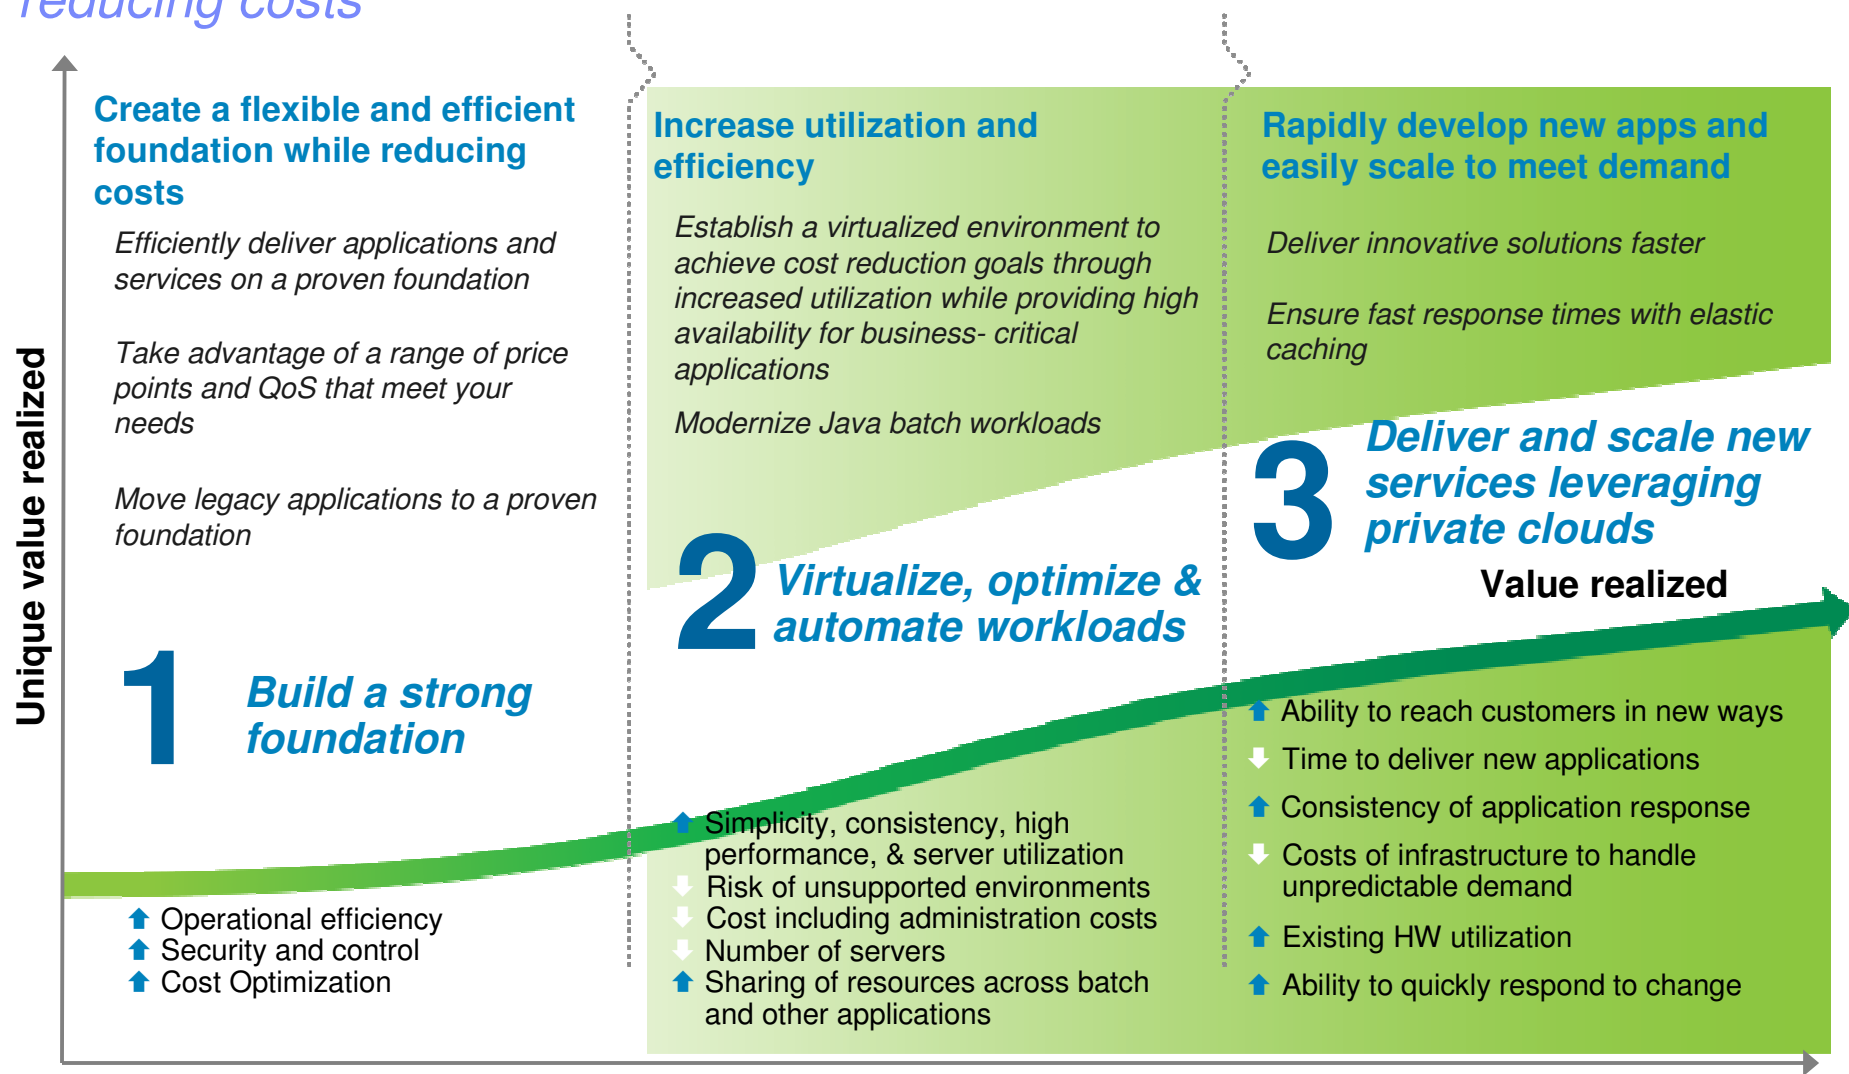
reducing costs

Unique value realized

Create a flexible and efficient foundation while reducing costs

Efficiently deliver applications and services on a proven foundation

Take advantage of a range of price points and QoS that meet your needs

Move legacy applications to a proven foundation

1 Build a strong foundation

Operational efficiency
Security and control
Cost Optimization

Increase utilization and efficiency

Establish a virtualized environment to achieve cost reduction goals through increased utilization while providing high availability for business- critical applications

Modernize Java batch workloads

2 Virtualize, optimize & automate workloads

Simplicity, consistency, high performance, & server utilization
Risk of unsupported environments
Cost including administration costs
Number of servers
Sharing of resources across batch and other applications

Rapidly develop new apps and easily scale to meet demand

Deliver innovative solutions faster

Ensure fast response times with elastic caching

3 Deliver and scale new services leveraging private clouds

Value realized

Ability to reach customers in new ways
Time to deliver new applications
Consistency of application response
Costs of infrastructure to handle unpredictable demand
Existing HW utilization
Ability to quickly respond to change